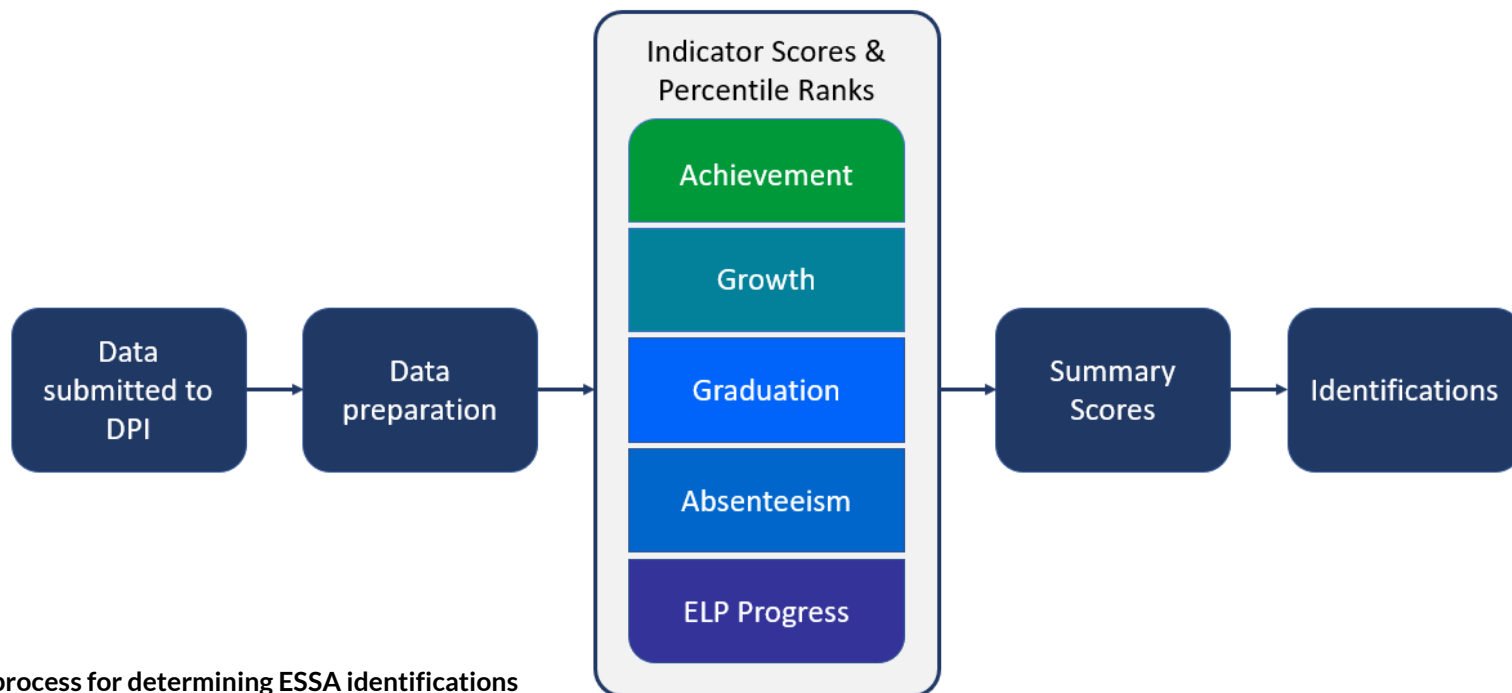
Data submitted to DPI

Data preparation

Indicator Scores & Percentile Ranks

Achievement

Growth

Graduation

Absenteeism

ELP Progress

Summary Scores

Identifications

process for determining ESSA identifications